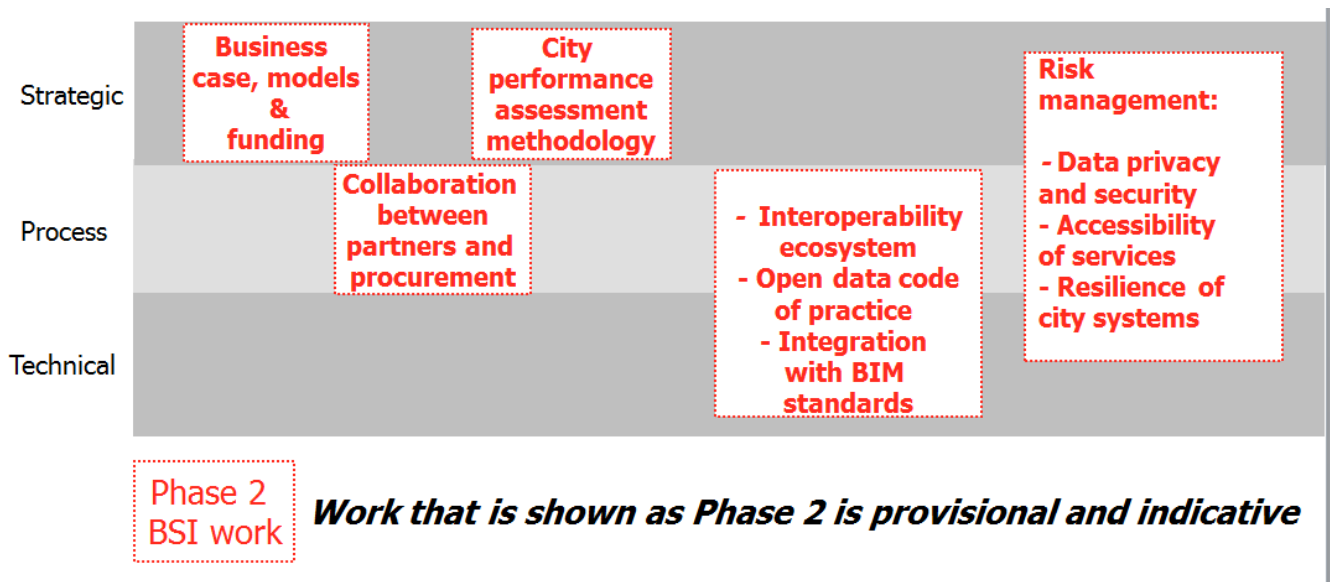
Strategic

Business case, models & funding

City performance assessment methodology

Risk management:

- Data privacy and security
- Accessibility of services
- Resilience of city systems

Process

Collaboration between partners and procurement

- Interoperability ecosystem
- Open data code of practice
- Integration with BIM standards

Technical

Phase 2 BSI work

Work that is shown as Phase 2 is provisional and indicative